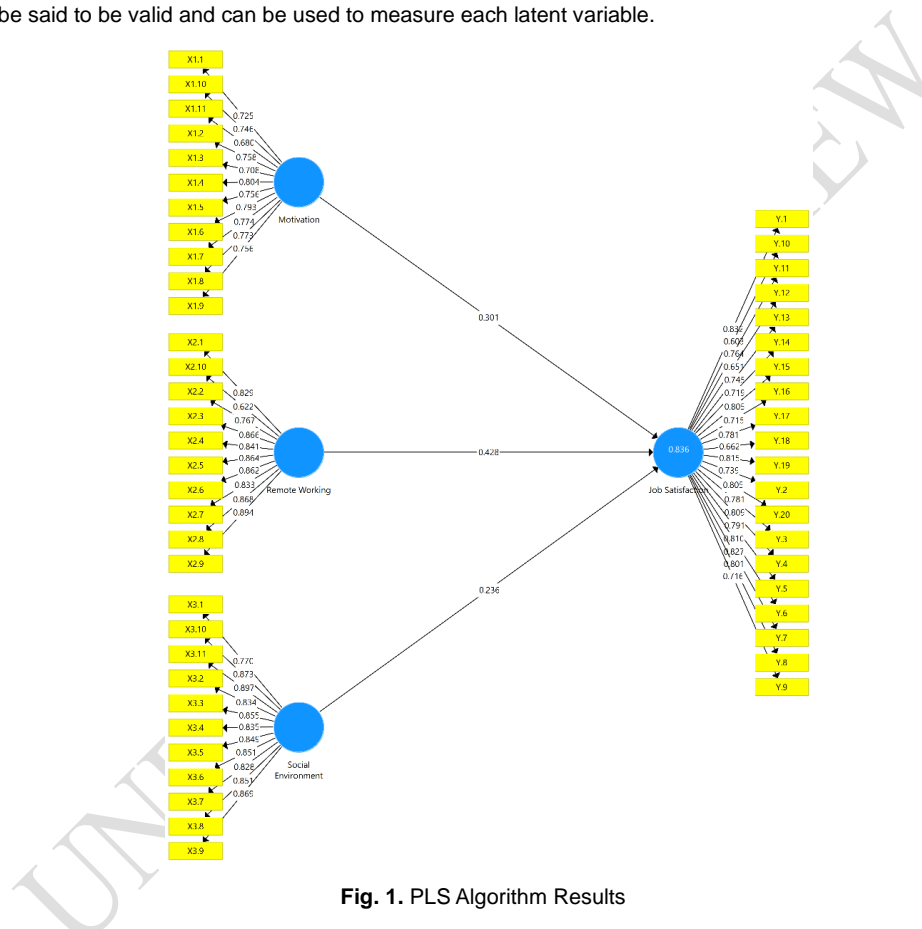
be said to be valid and can be used to measure each latent variable.

X1.1
X1.10
X1.11
X1.2
X1.3
X1.4
X1.5
X1.6
X1.7
X1.8
X1.9

0.725
0.746
0.680
0.758
0.708
0.804
0.756
0.793
0.774
0.773
0.758

Motivation

X2.1
X2.10
X2.2
X2.3
X2.4
X2.5
X2.6
X2.7
X2.8
X2.9

0.829
0.622
0.767
0.866
0.841
0.864
0.862
0.833
0.868
0.894

Remote Working

X3.1
X3.10
X3.11
X3.2
X3.3
X3.4
X3.5
X3.6
X3.7
X3.8
X3.9

0.770
0.873
0.897
0.834
0.855
0.835
0.845
0.851
0.828
0.851
0.869

Social Environment

0.301
0.428
0.236

0.836
Job Satisfaction

0.832
0.609
0.764
0.651
0.749
0.719
0.805
0.719
0.781
0.662
0.815
0.739
0.805
0.781
0.809
0.791
0.810
0.827
0.801
0.716

Y.1
Y.10
Y.11
Y.12
Y.13
Y.14
Y.15
Y.16
Y.17
Y.18
Y.19
Y.2
Y.20
Y.3
Y.4
Y.5
Y.6
Y.7
Y.8
Y.9

Fig. 1. PLS Algorithm Results